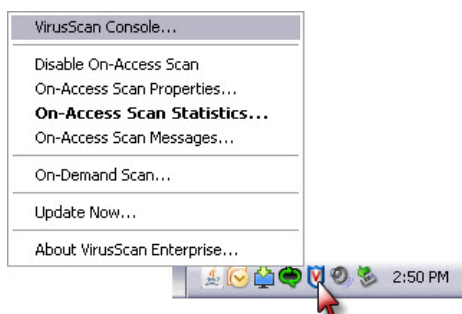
VirusScan Console...

Disable On-Access Scan
On-Access Scan Properties...
On-Access Scan Statistics...
On-Access Scan Messages...

On-Demand Scan...

Update Now...

About VirusScan Enterprise...

2:50 PM